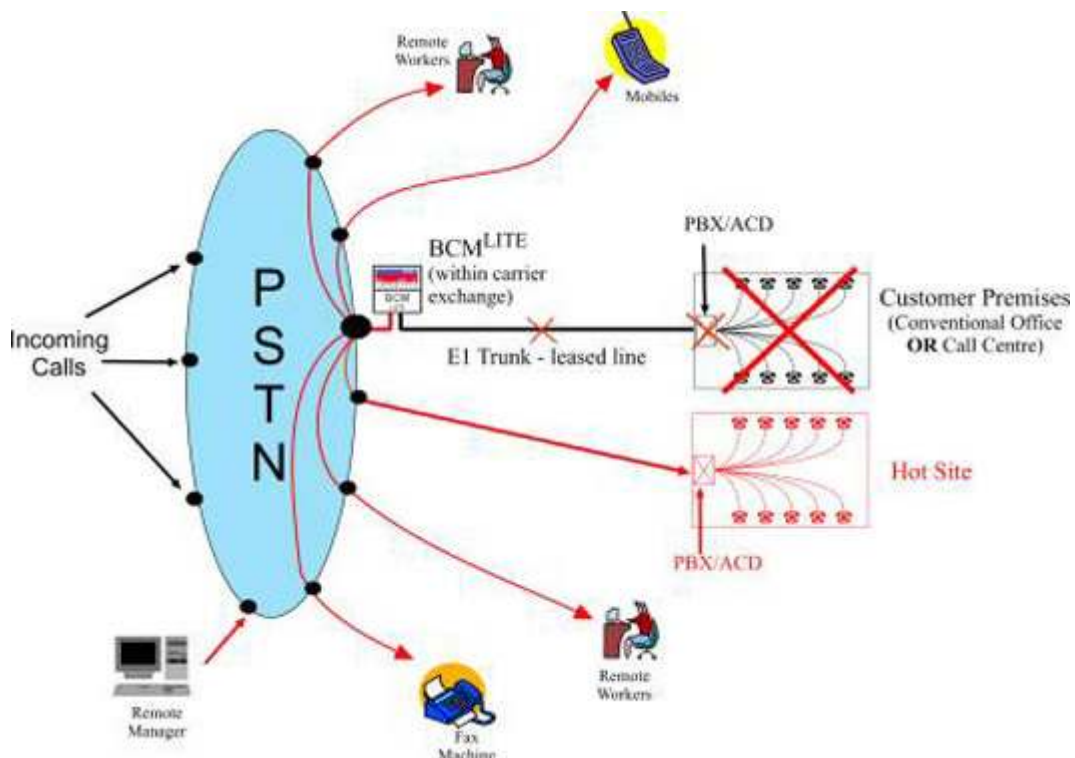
Remote Workers

Mobiles

P
S
T
N

Incoming Calls

BCM$^{LITE}$
(within carrier exchange)

BCM

PBX/ACD

Customer Premises
(Conventional Office
**OR** Call Centre)

E1 Trunk - leased line

Hot Site

PBX/ACD

Remote Workers

Remote Manager

Fax Machine